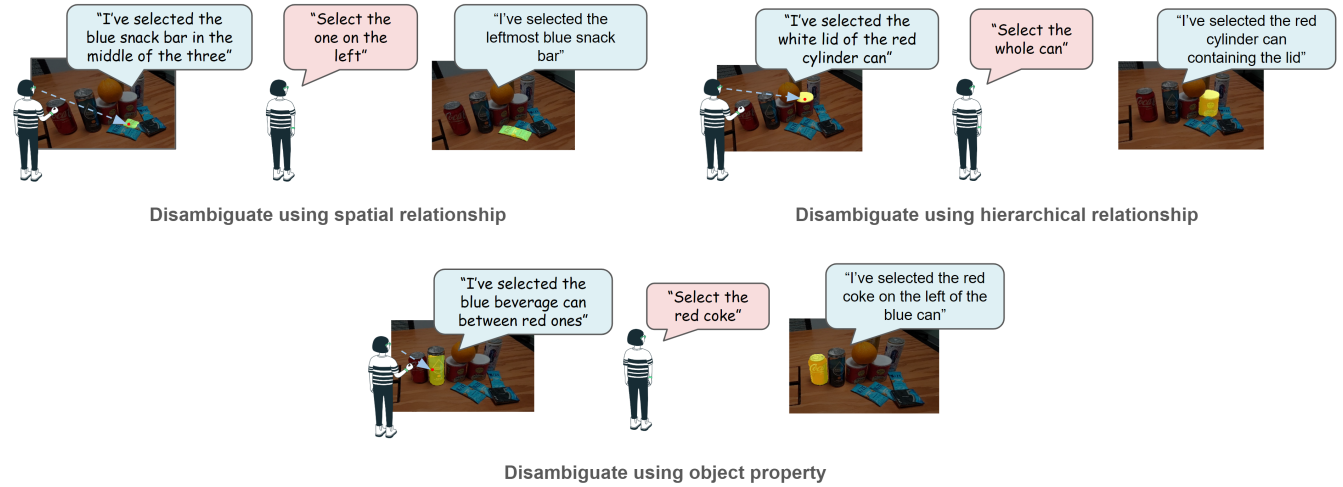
"I've selected the blue snack bar in the middle of the three"

"Select the one on the left"

"I've selected the leftmost blue snack bar"

Disambiguate using spatial relationship

"I've selected the white lid of the red cylinder can"

"Select the whole can"

"I've selected the red cylinder can containing the lid"

Disambiguate using hierarchical relationship

"I've selected the blue beverage can between red ones"

"Select the red coke"

"I've selected the red coke on the left of the blue can"

Disambiguate using object property